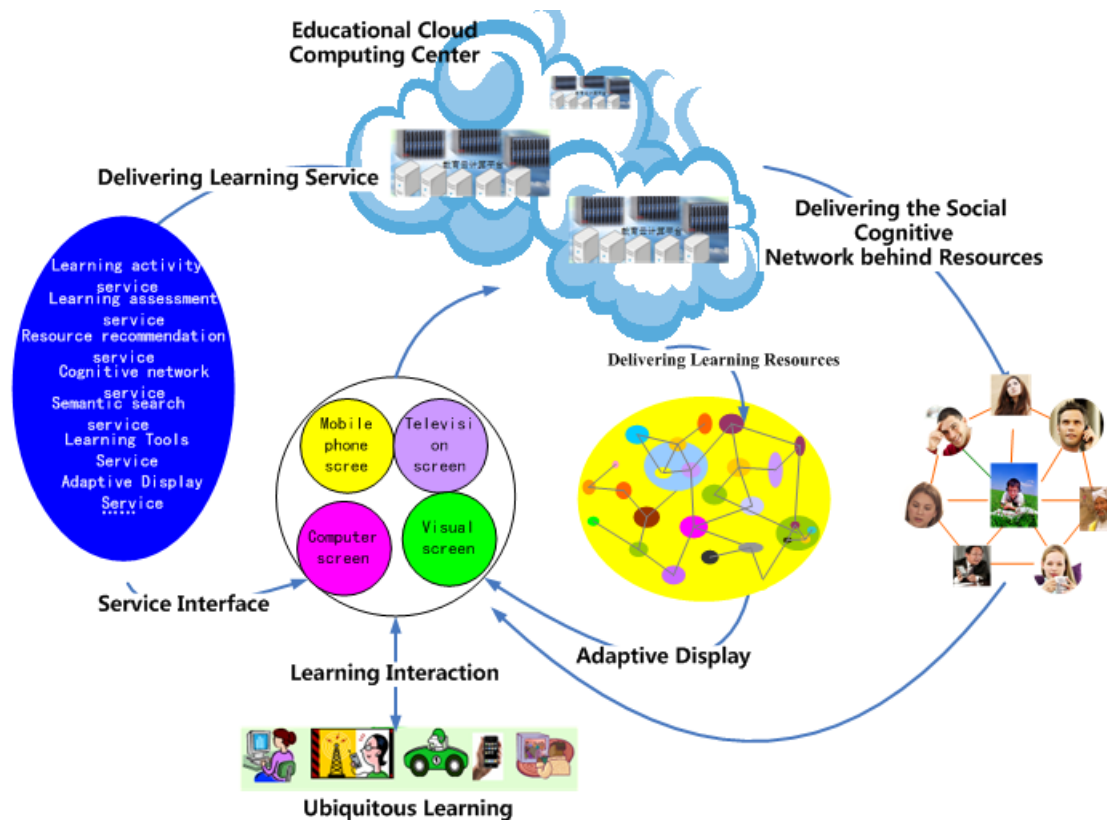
Educational Cloud Computing Center

Delivering Learning Service

Delivering the Social Cognitive Network behind Resources

Learning activity service
Learning assessment service
Resource recommendation service
Cognitive network service
Semantic search service
Learning Tools Service
Adaptive Display Service
......

Delivering Learning Resources

Mobile phone scree

Television screen

Computer screen

Visual screen

Service Interface

Learning Interaction

Adaptive Display

Ubiquitous Learning